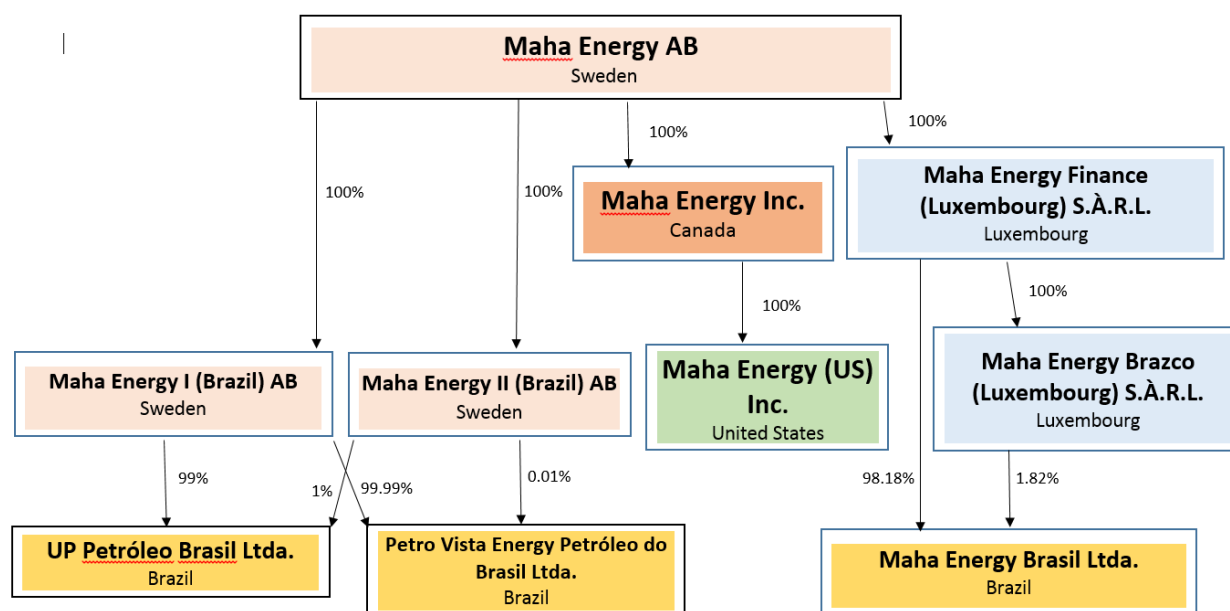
Maha Energy AB
Sweden

100%

100%

100%

100%

Maha Energy Inc.
Canada

Maha Energy Finance (Luxembourg) S.À.R.L.
Luxembourg

100%

100%

Maha Energy I (Brazil) AB
Sweden

Maha Energy II (Brazil) AB
Sweden

Maha Energy (US) Inc.
United States

Maha Energy Brazco (Luxembourg) S.À.R.L.
Luxembourg

99%

1%

99.99%

0.01%

98.18%

1.82%

UP Petróleo Brasil Ltda.
Brazil

Petro Vista Energy Petróleo do Brasil Ltda.
Brazil

Maha Energy Brasil Ltda.
Brazil